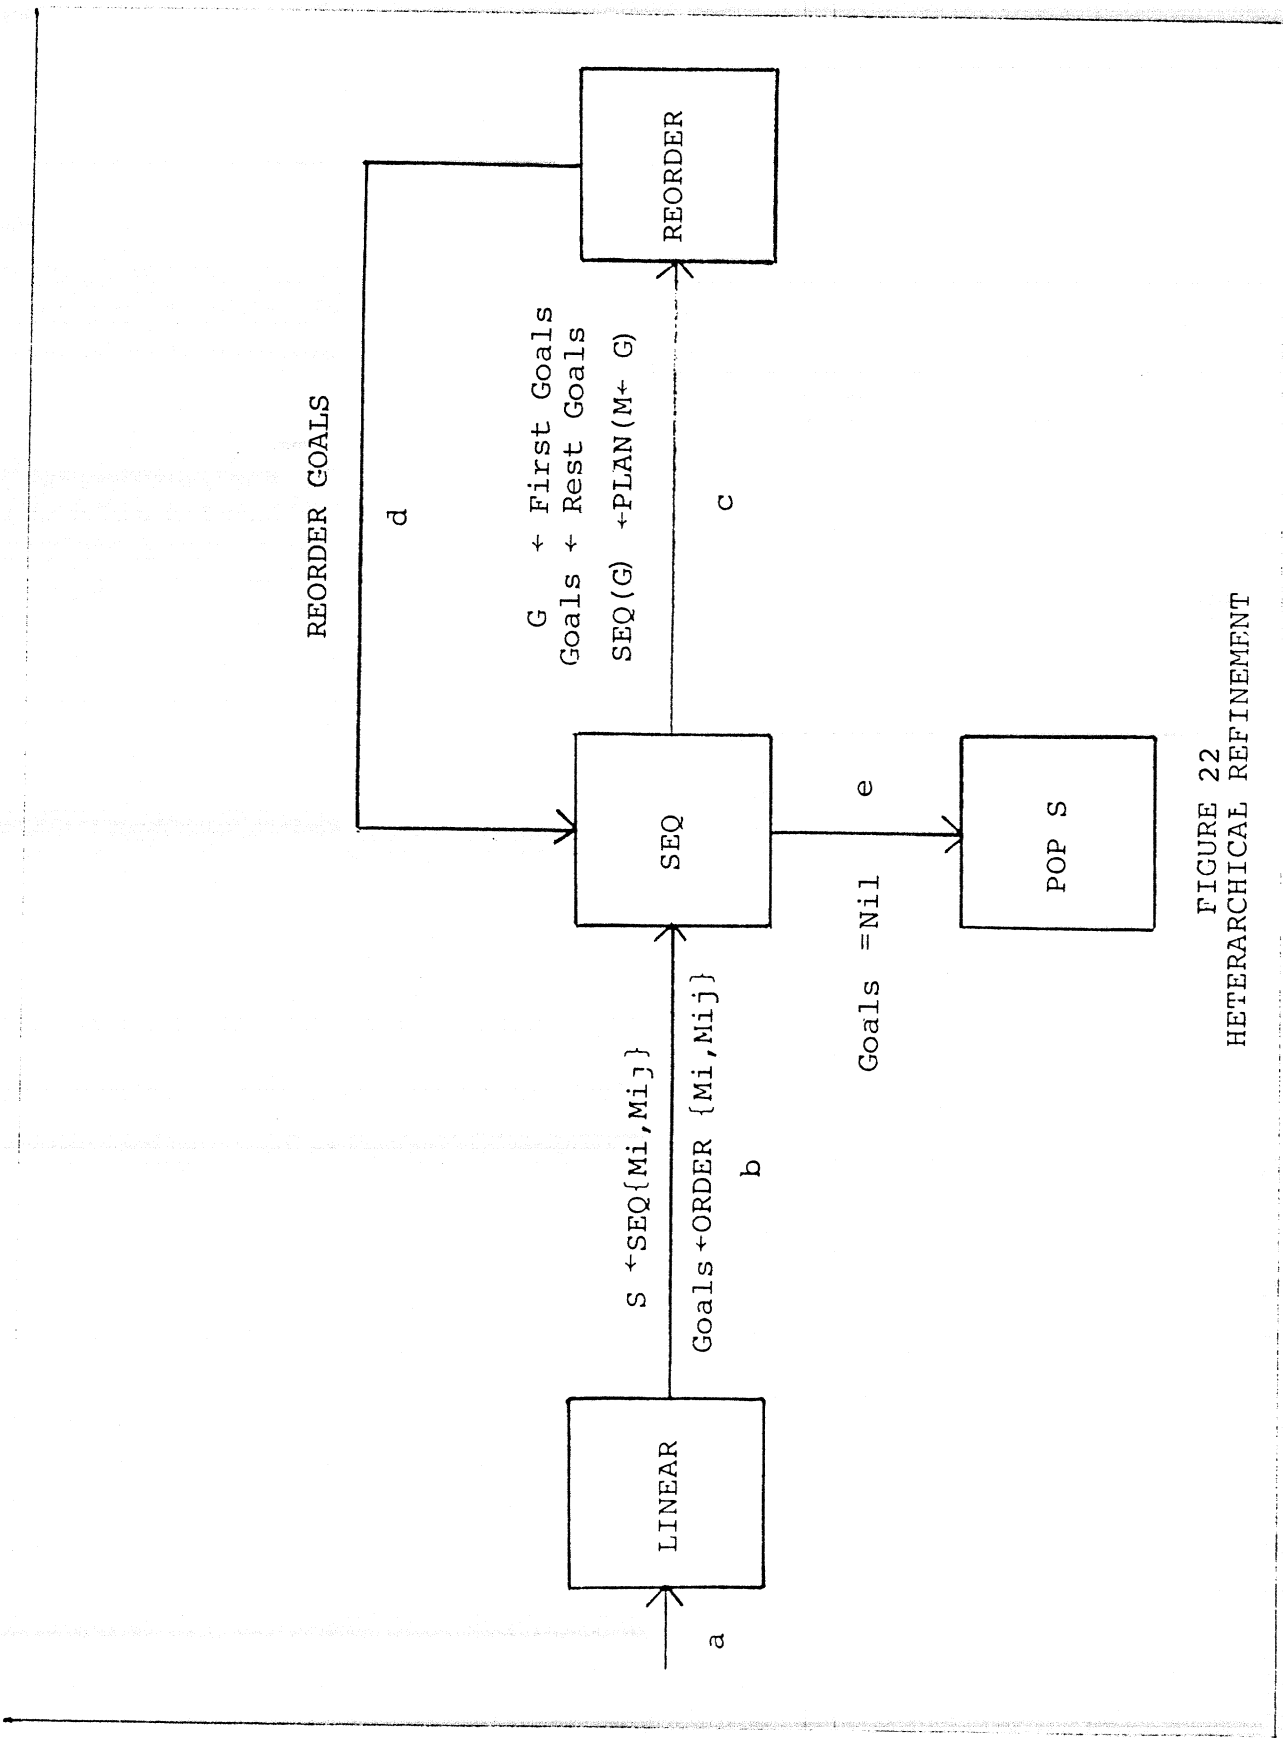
REORDER GOALS

d

REORDER

G $\leftarrow$ First Goals
Goals $\leftarrow$ Rest Goals
SEQ(G) $\leftarrow$PLAN(M$\leftarrow$ G)

c

SEQ

e

POP S

Goals =Nil

a

LINEAR

S $\leftarrow$SEQ{Mi,Mi}
Goals $\leftarrow$ORDER {Mi,Mij}

b

FIGURE 22
HETERARCHICAL REFINEMENT